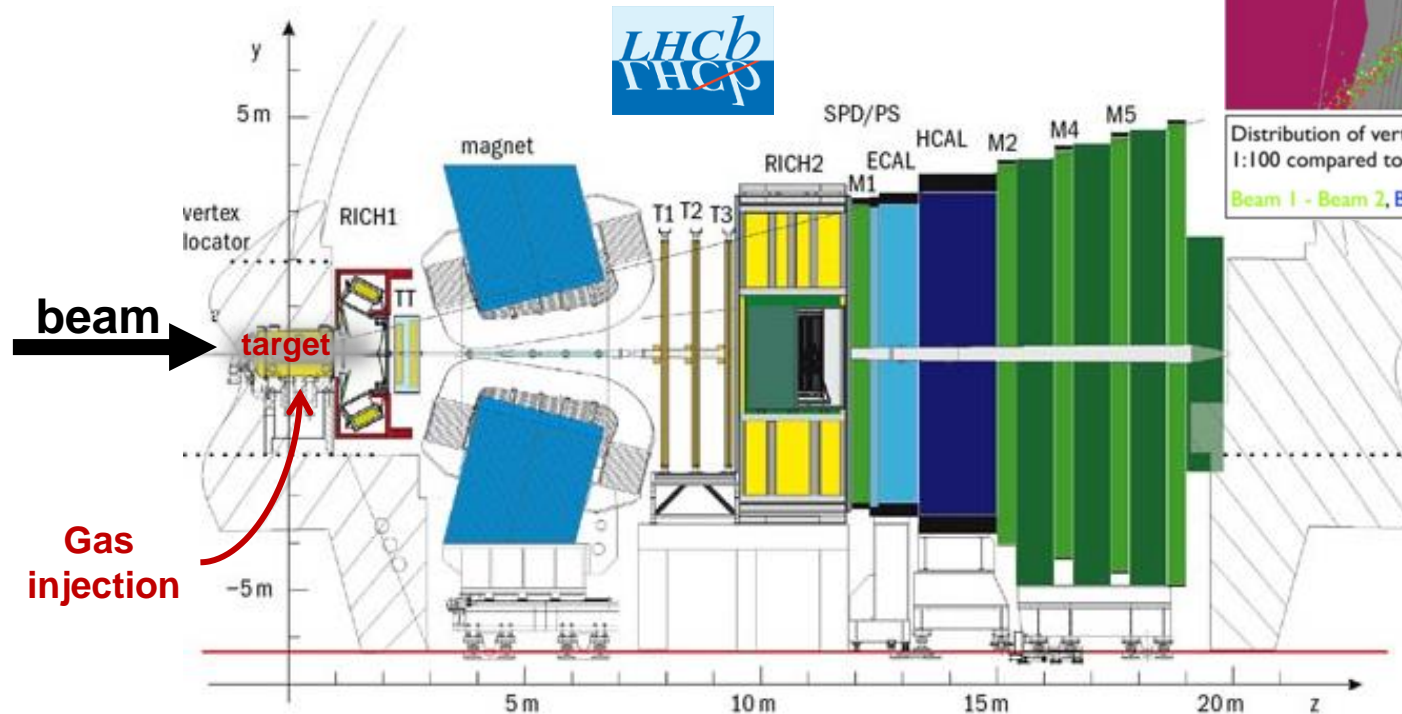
LHCb

y

5 m

magnet

SPD/PS

HCAL

M2

M4

M5

RICH2

ECAL

M1

T1 T2 T3

vertex locator

RICH1

TT

beam

target

Gas injection

−5 m

5 m

10 m

15 m

20 m

z

Distribution of vert
1:100 compared to

Beam 1 - Beam 2, B